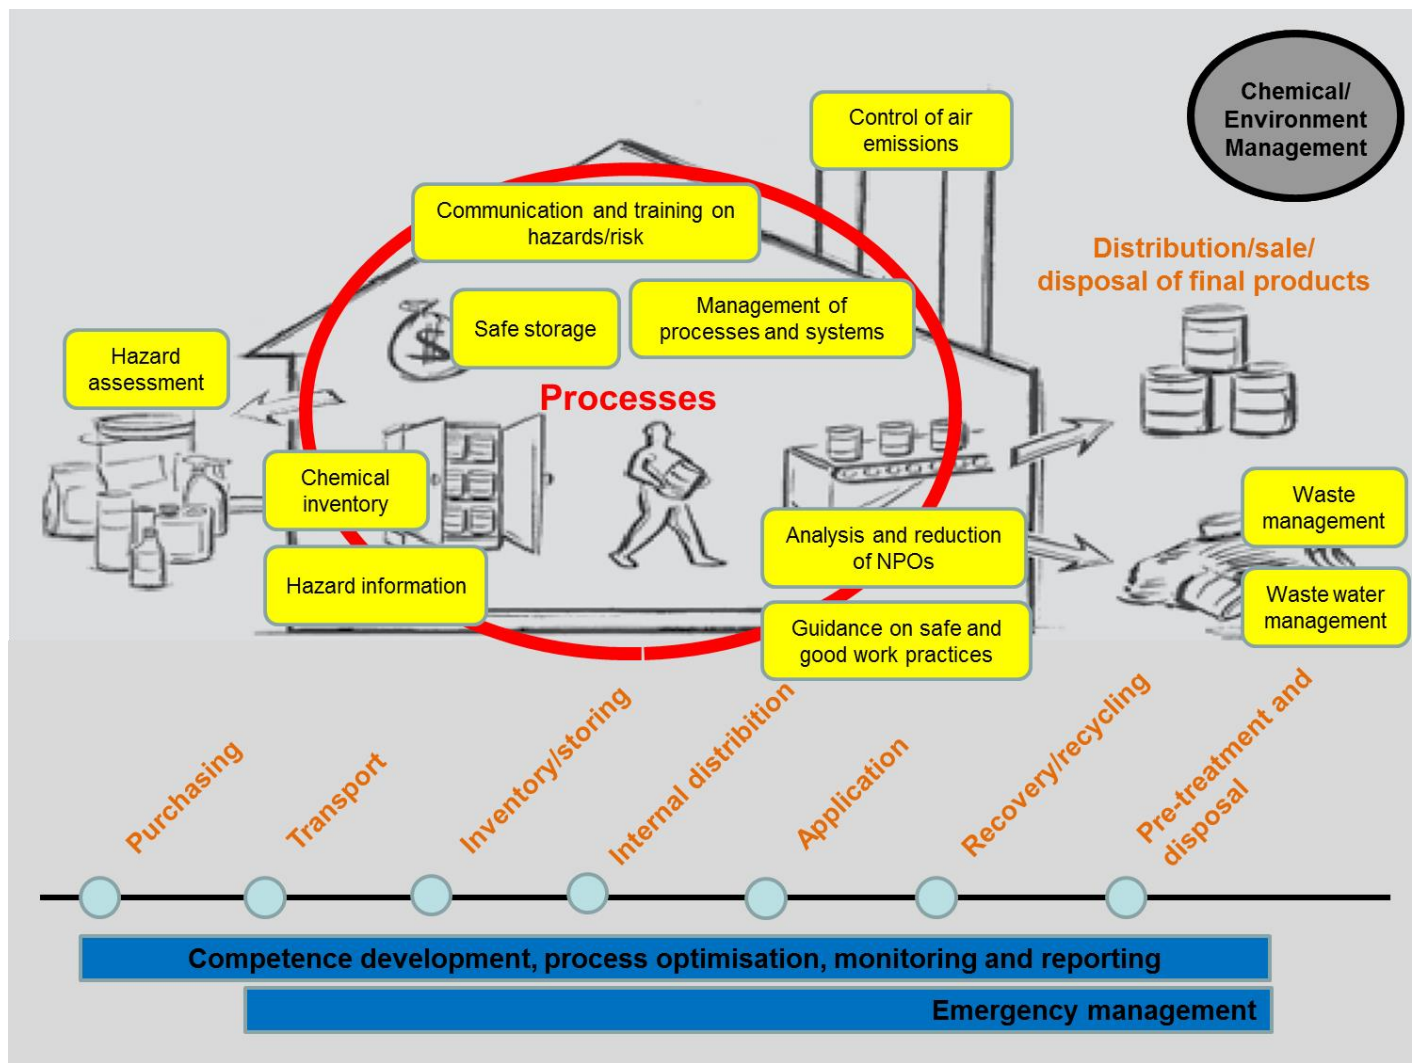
Chemical/ Environment Management

Control of air emissions

Communication and training on hazards/risk

Distribution/sale/ disposal of final products

Safe storage

Management of processes and systems

Hazard assessment

Processes

Chemical inventory

Waste management

Analysis and reduction of NPOs

Hazard information

Waste water management

Guidance on safe and good work practices

Purchasing

Transport

Inventory/storing

Internal distribition

Application

Recovery/recycling

Pre-treatment and disposal

Competence development, process optimisation, monitoring and reporting

Emergency management